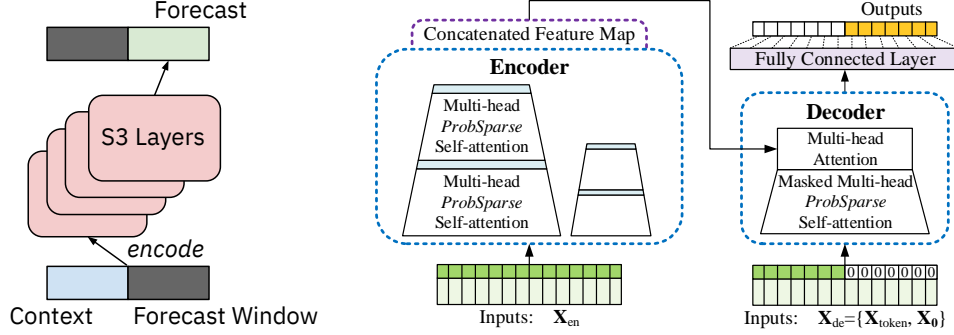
Forecast

S3 Layers

encode

Context

Forecast Window

Concatenated Feature Map

Encoder

Multi-head
*ProbSparse*
Self-attention

Multi-head
*ProbSparse*
Self-attention

Inputs: $\mathbf{X}_{en}$

Outputs

Fully Connected Layer

Decoder

Multi-head
Attention

Masked Multi-head
*ProbSparse*
Self-attention

0 0 0 0 0 0 0

Inputs: $\mathbf{X}_{de}=\{\mathbf{X}_{token}, \mathbf{X_0}\}$